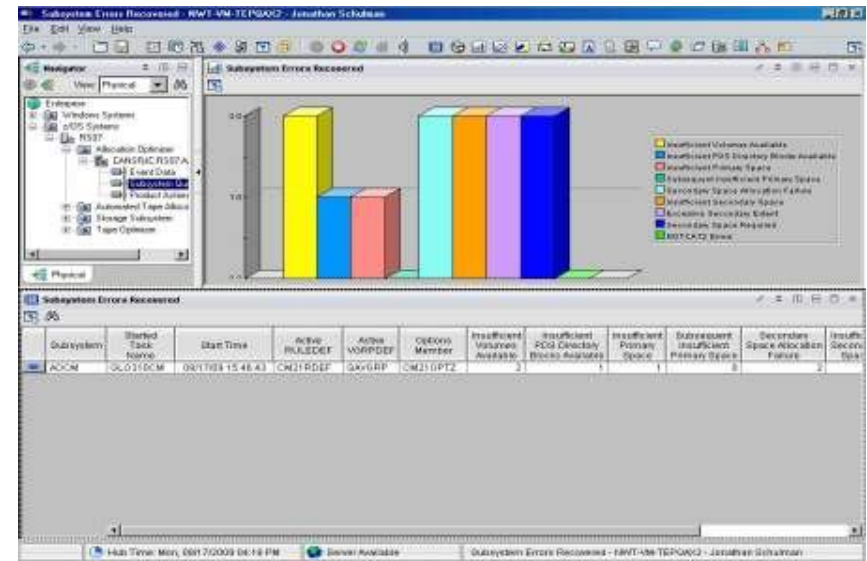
Subsystem Errors Recovered - NWT-VM-TEPQA02 - Jonathan Schulman

File Edit View Help

Navigator

View: Physical

Enterprise
Windows Systems
z/OS Systems
RS07
Allocation Optimizer
DANSRJC:RS07:A
Event Data
Subsystem Err
Product Activ
Automated Tape Alloca
Storage Subsystem
Tape Optimizer

Physical

Subsystem Errors Recovered

3.0

1.0

Insufficient Volumes Available
Insufficient PDS Directory Blocks Available
Insufficient Primary Space
Subsequent Insufficient Primary Space
Secondary Space Allocation Failure
Insufficient Secondary Space
Exceeding Secondary Extent
Secondary Space Required
NOTCAT2 Error

Subsystem Errors Recovered

| Subsystem | Started Task Name | Start Time | Active RULEDEF | Active VORPDEF | Options Member | Insufficient Volumes Available | Insufficient PDS Directory Blocks Available | Insufficient Primary Space | Subsequent Insufficient Primary Space | Secondary Space Allocation Failure | Insuffic Second Spac |
|---|---|---|---|---|---|---|---|---|---|---|---|
| ACOM | GLO310CM | 09/17/09 15:48:43 | CM21RDEF | GAVGRP | CM210PTZ | 2 | 1 | 1 | 0 | 2 | |

Hub Time: Mon, 09/17/2009 04:16 PM | Server Available | Subsystem Errors Recovered - NWT-VM-TEPQA02 - Jonathan Schulman